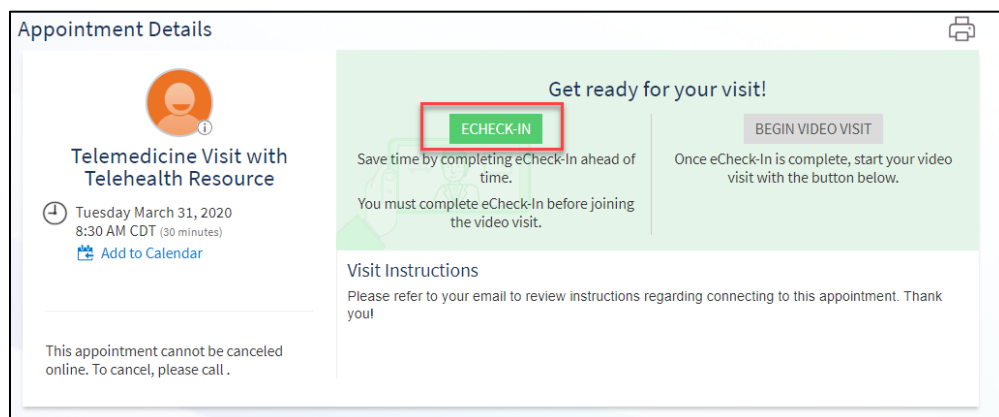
Appointment Details

Telemedicine Visit with Telehealth Resource

Tuesday March 31, 2020
8:30 AM CDT (30 minutes)
Add to Calendar

This appointment cannot be canceled online. To cancel, please call .

Get ready for your visit!

ECHECK-IN

Save time by completing eCheck-In ahead of time.

You must complete eCheck-In before joining the video visit.

BEGIN VIDEO VISIT

Once eCheck-In is complete, start your video visit with the button below.

Visit Instructions

Please refer to your email to review instructions regarding connecting to this appointment. Thank you!